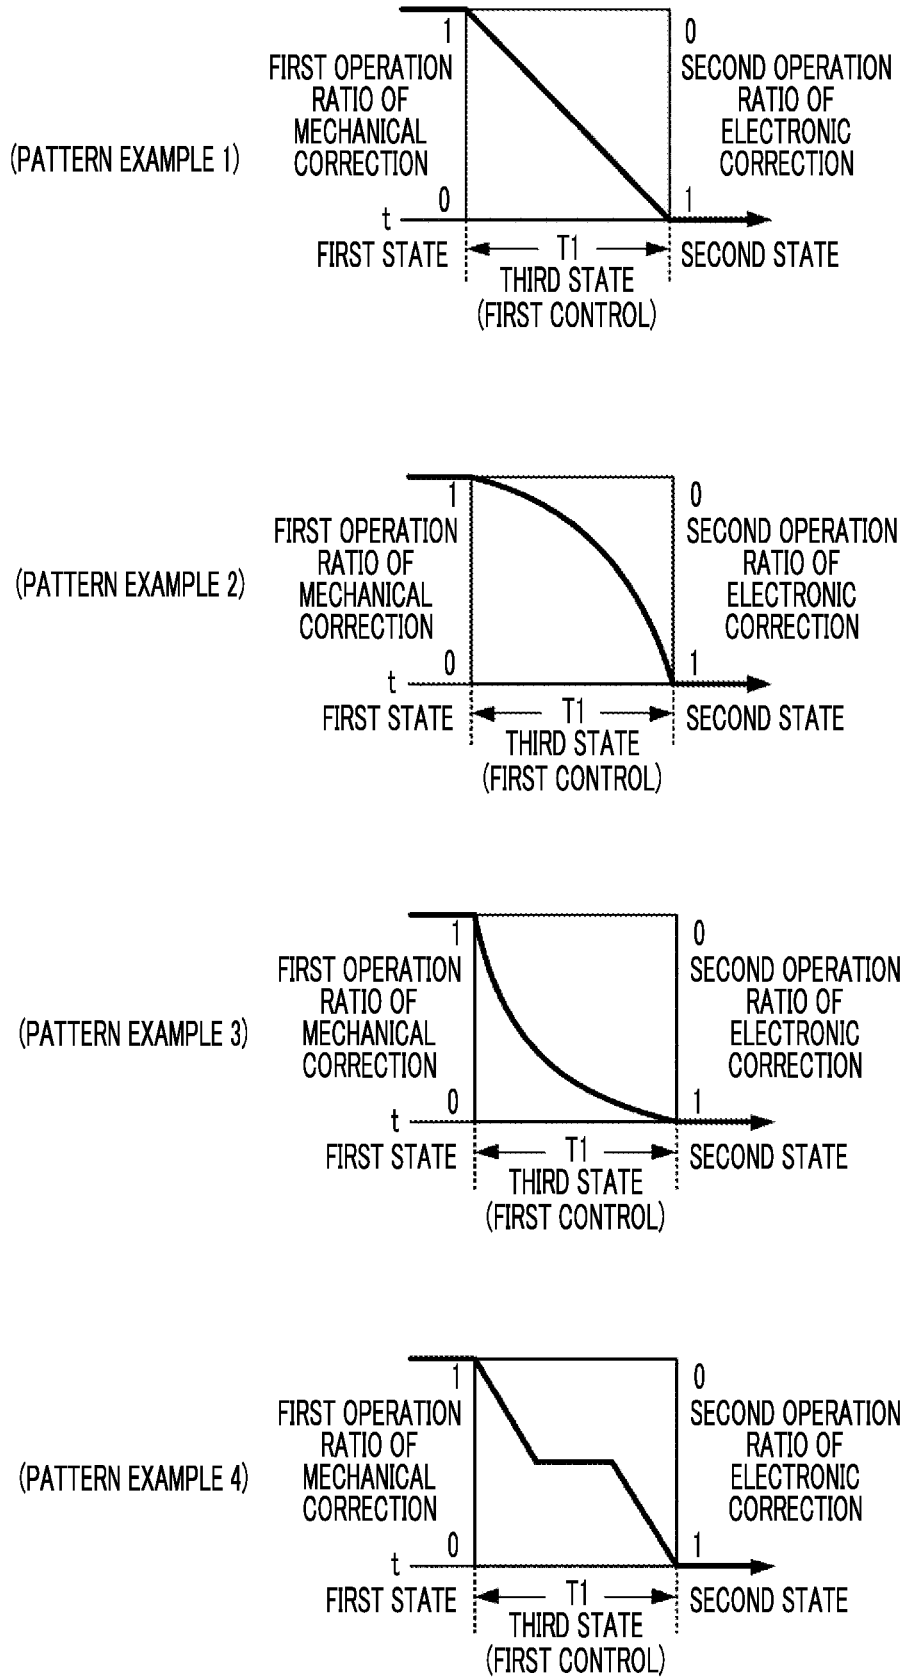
(PATTERN EXAMPLE 1)

1
FIRST OPERATION RATIO OF MECHANICAL CORRECTION
0
t

0
SECOND OPERATION RATIO OF ELECTRONIC CORRECTION
1

FIRST STATE
T1
THIRD STATE (FIRST CONTROL)
SECOND STATE

(PATTERN EXAMPLE 2)

1
FIRST OPERATION RATIO OF MECHANICAL CORRECTION
0
t

0
SECOND OPERATION RATIO OF ELECTRONIC CORRECTION
1

FIRST STATE
T1
THIRD STATE (FIRST CONTROL)
SECOND STATE

(PATTERN EXAMPLE 3)

1
FIRST OPERATION RATIO OF MECHANICAL CORRECTION
0
t

0
SECOND OPERATION RATIO OF ELECTRONIC CORRECTION
1

FIRST STATE
T1
THIRD STATE (FIRST CONTROL)
SECOND STATE

(PATTERN EXAMPLE 4)

1
FIRST OPERATION RATIO OF MECHANICAL CORRECTION
0
t

0
SECOND OPERATION RATIO OF ELECTRONIC CORRECTION
1

FIRST STATE
T1
THIRD STATE (FIRST CONTROL)
SECOND STATE